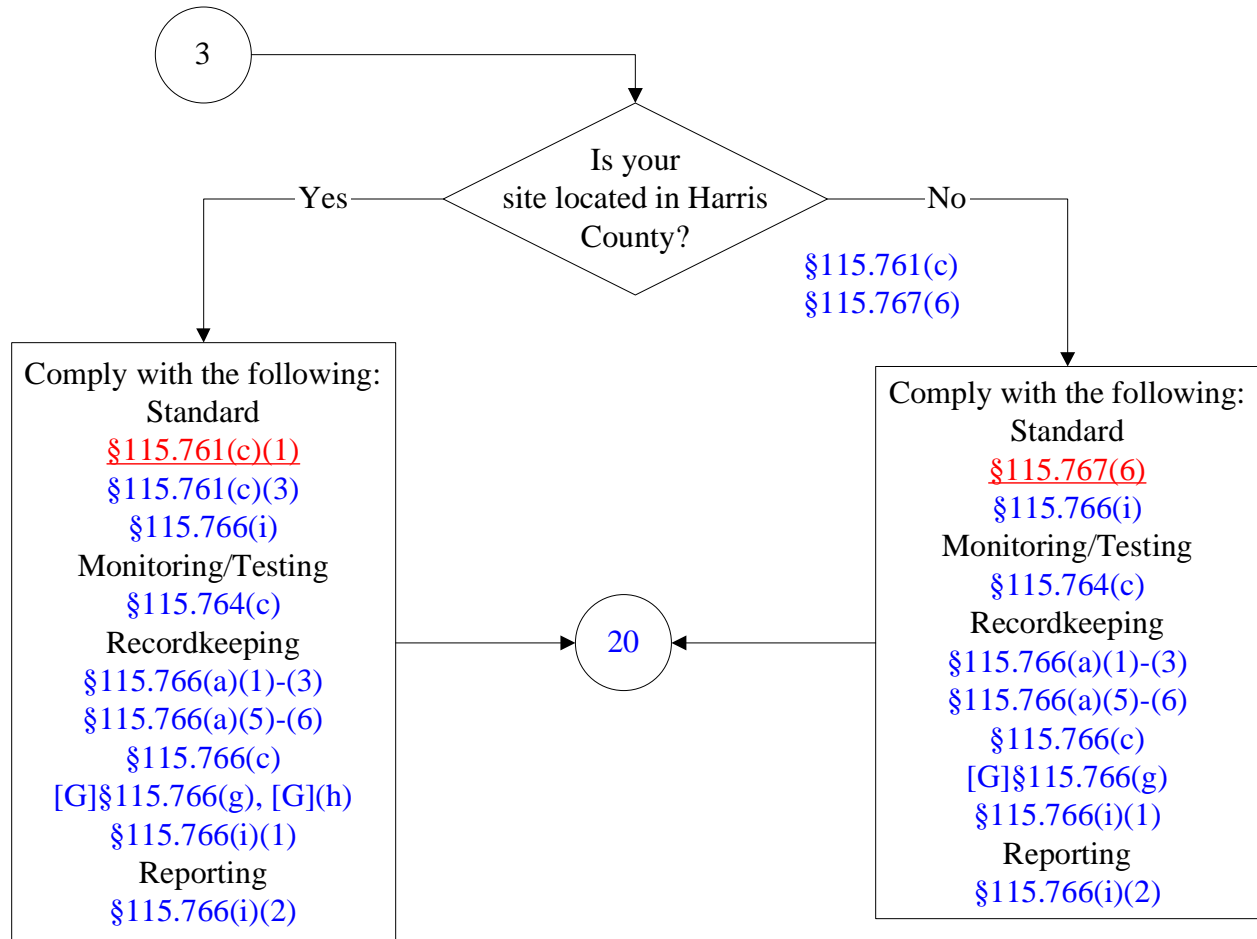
3

Is your site located in Harris County?

Yes

No

§115.761(c)
§115.767(6)

Comply with the following:
Standard
§115.761(c)(1)
§115.761(c)(3)
§115.766(i)
Monitoring/Testing
§115.764(c)
Recordkeeping
§115.766(a)(1)-(3)
§115.766(a)(5)-(6)
§115.766(c)
[G]§115.766(g), [G](h)
§115.766(i)(1)
Reporting
§115.766(i)(2)

20

Comply with the following:
Standard
§115.767(6)
§115.766(i)
Monitoring/Testing
§115.764(c)
Recordkeeping
§115.766(a)(1)-(3)
§115.766(a)(5)-(6)
§115.766(c)
[G]§115.766(g)
§115.766(i)(1)
Reporting
§115.766(i)(2)